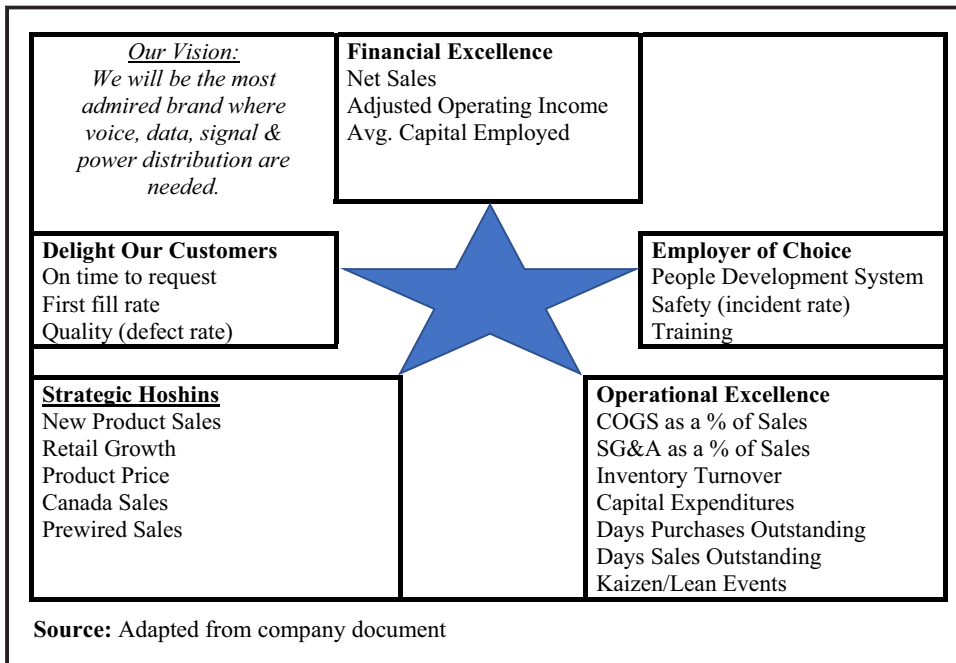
Our Vision:
We will be the most admired brand where voice, data, signal & power distribution are needed.

Financial Excellence
Net Sales
Adjusted Operating Income
Avg. Capital Employed

Delight Our Customers
On time to request
First fill rate
Quality (defect rate)

Employer of Choice
People Development System
Safety (incident rate)
Training

Strategic Hoshins
New Product Sales
Retail Growth
Product Price
Canada Sales
Prewired Sales

Operational Excellence
COGS as a % of Sales
SG&A as a % of Sales
Inventory Turnover
Capital Expenditures
Days Purchases Outstanding
Days Sales Outstanding
Kaizen/Lean Events

Source: Adapted from company document